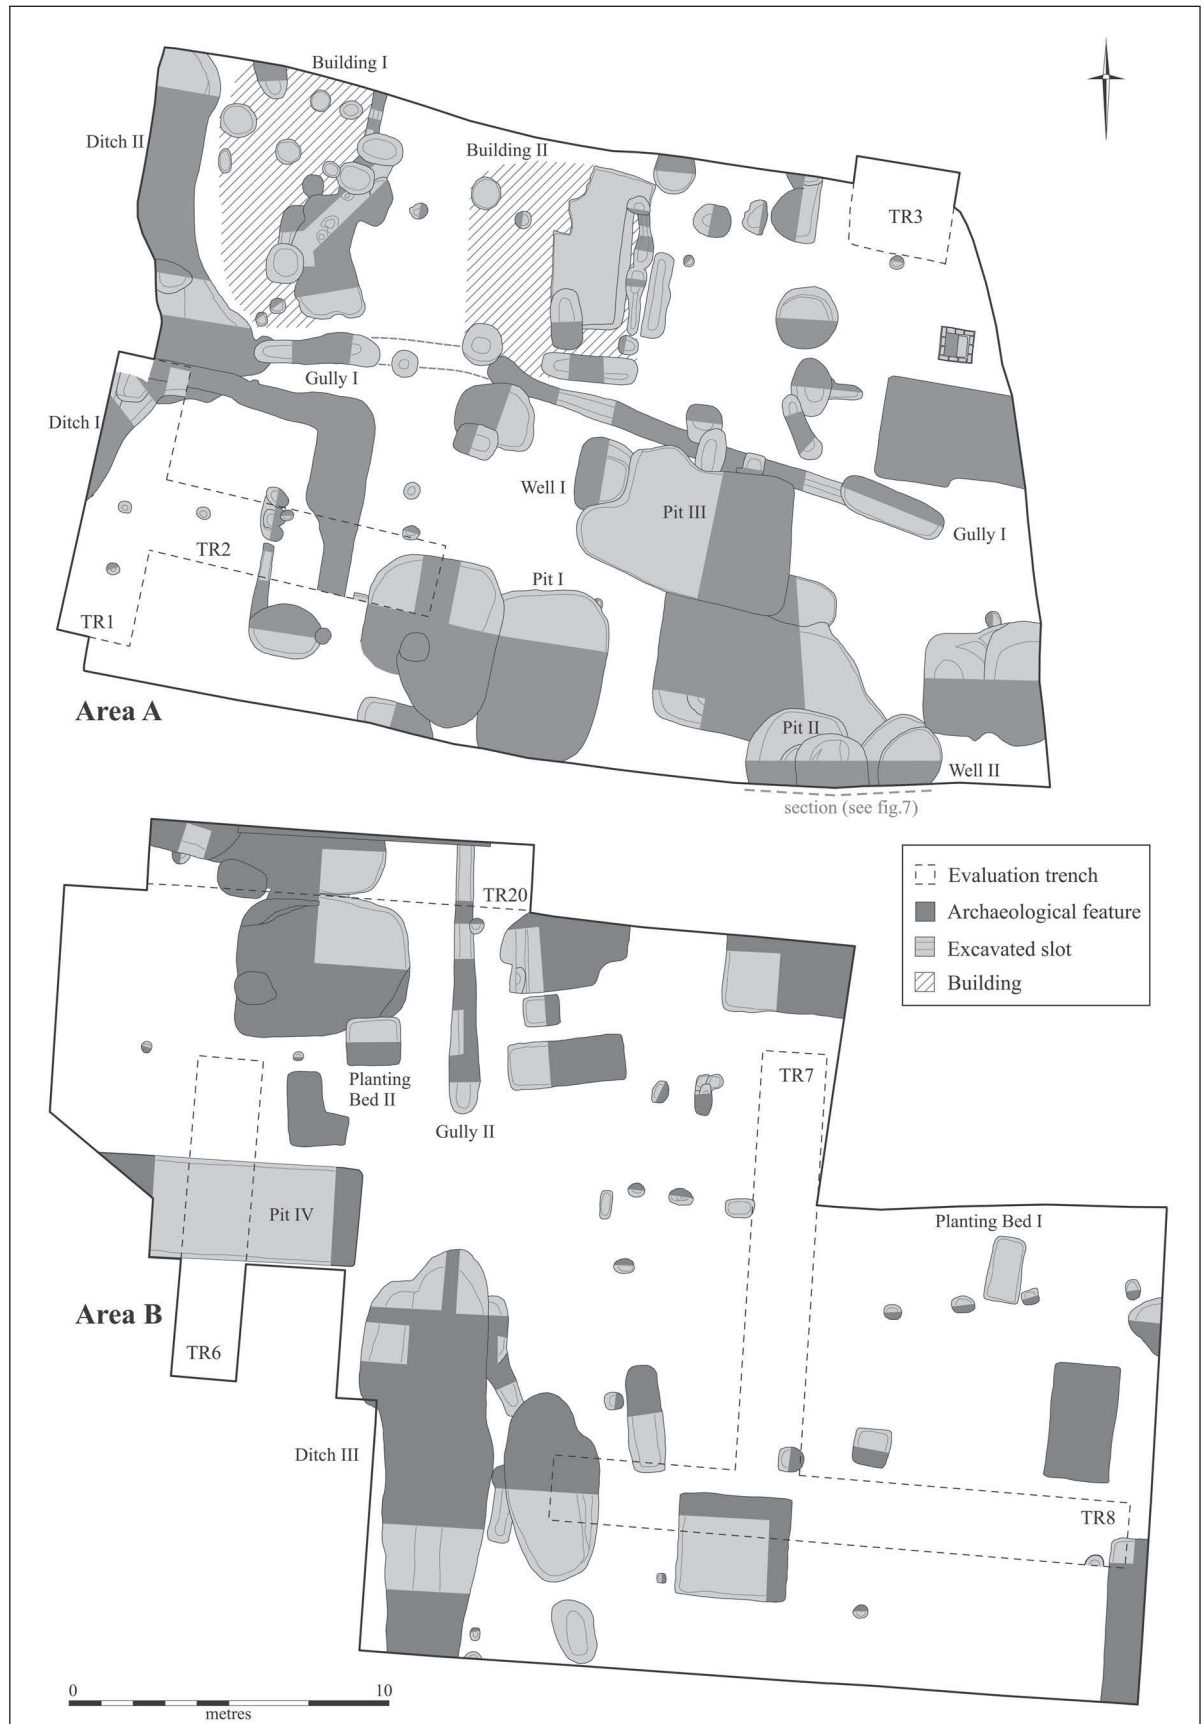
Building I
Ditch II
Building II
TR3
Gully I
Ditch I
Well I
Pit III
Gully I
TR2
Pit I
TR1
Area A
Pit II
Well II
section (see fig.7)

TR20
Evaluation trench
Archaeological feature
Excavated slot
Building
Planting Bed II
TR7
Gully II
Pit IV
Planting Bed I
Area B
TR6
Ditch III
TR8
0
10
metres